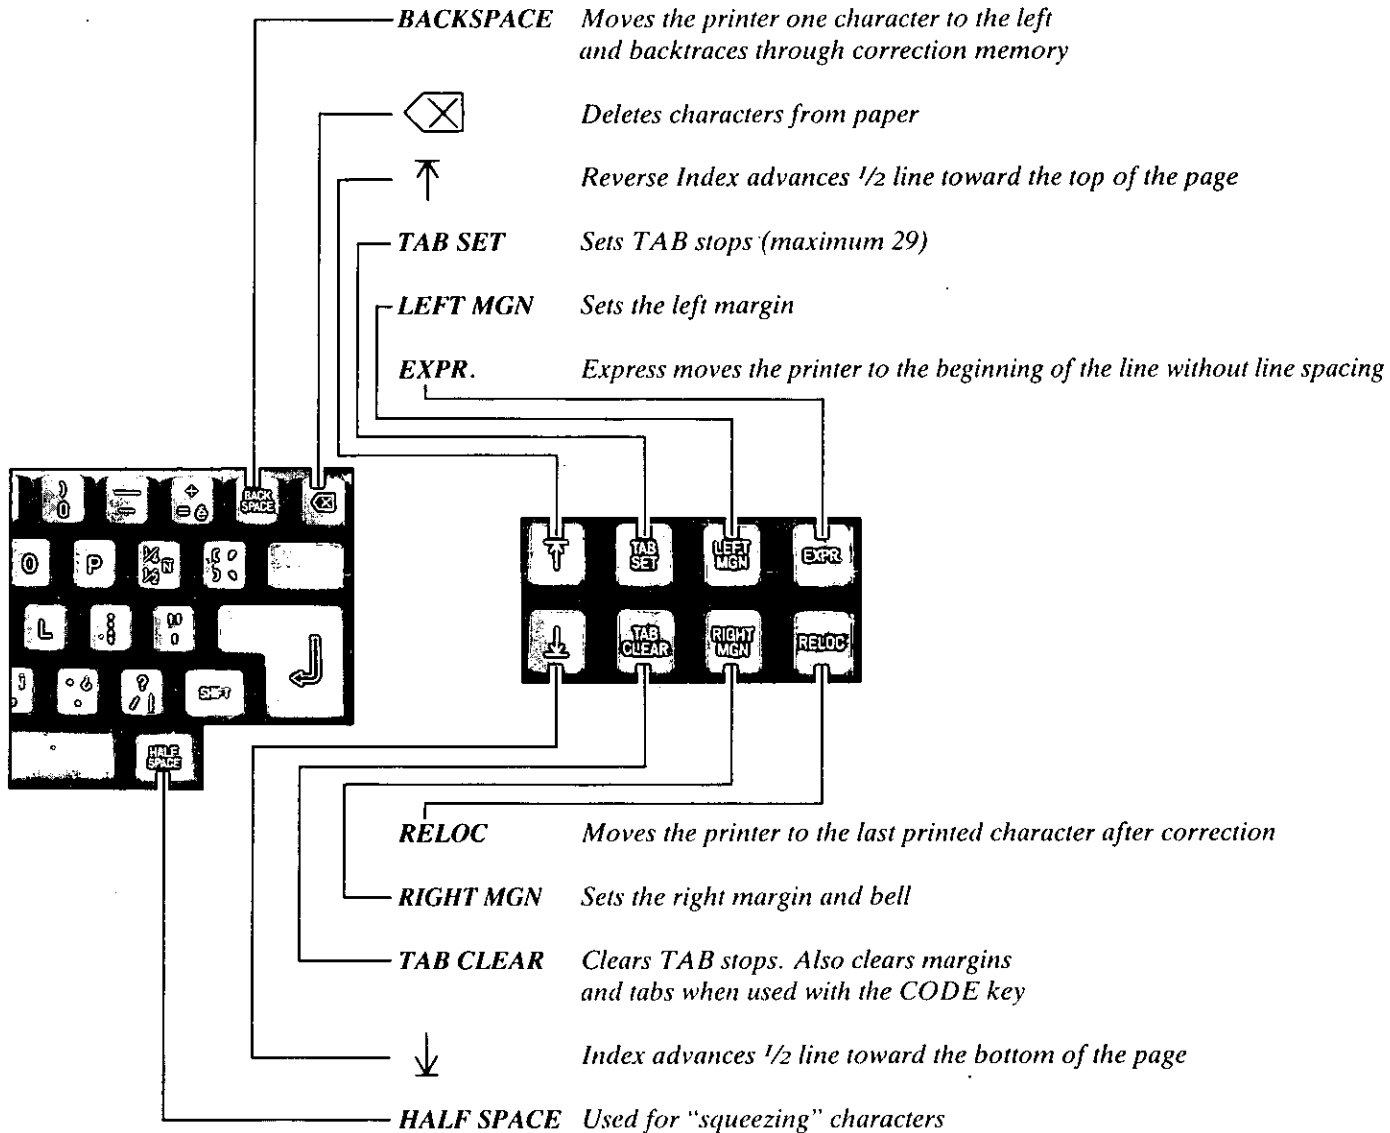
BACKSPACE Moves the printer one character to the left and backtraces through correction memory

Deletes characters from paper

Reverse Index advances $\frac{1}{2}$ line toward the top of the page

TAB SET Sets TAB stops (maximum 29)

LEFT MGN Sets the left margin

EXPR. Express moves the printer to the beginning of the line without line spacing

BACK SPACE

TAB SET

LEFT MGN

EXPR

TAB CLEAR

RIGHT MGN

RELOC

SHIFT

HALF SPACE

RELOC Moves the printer to the last printed character after correction

RIGHT MGN Sets the right margin and bell

TAB CLEAR Clears TAB stops. Also clears margins and tabs when used with the CODE key

Index advances $\frac{1}{2}$ line toward the bottom of the page

HALF SPACE Used for "squeezing" characters